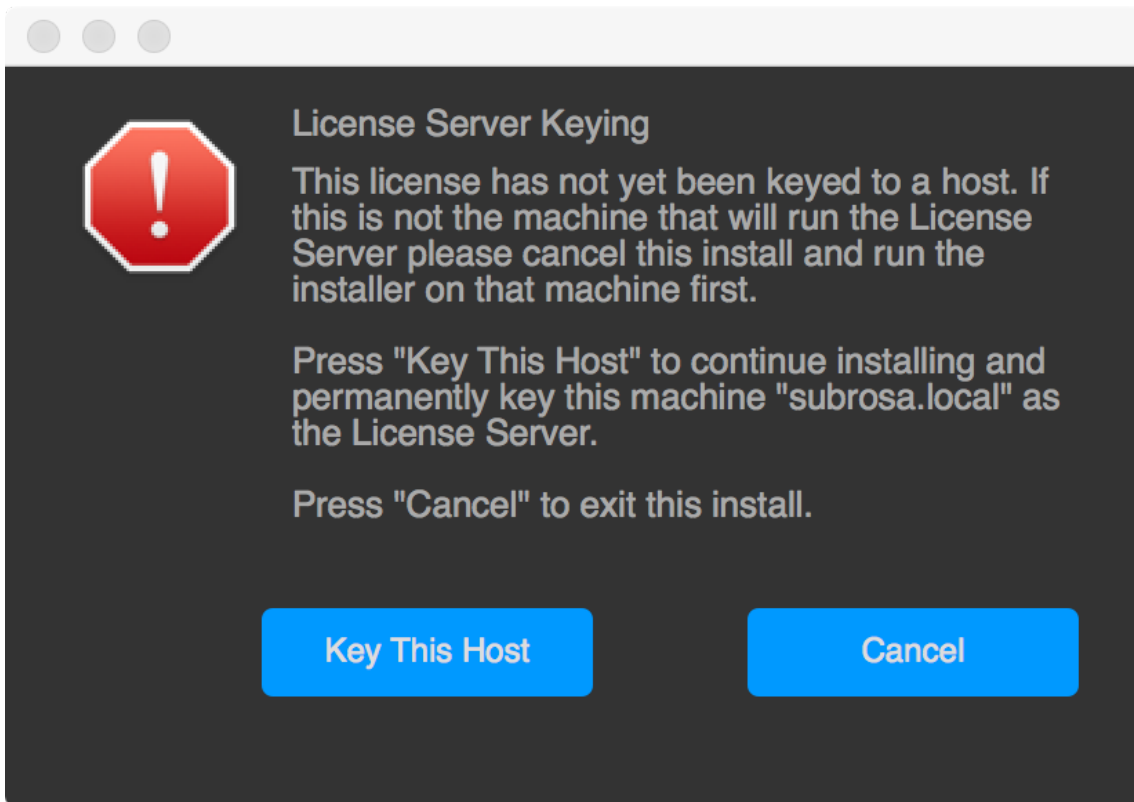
License Server Keying

This license has not yet been keyed to a host. If this is not the machine that will run the License Server please cancel this install and run the installer on that machine first.

Press "Key This Host" to continue installing and permanently key this machine "subrosa.local" as the License Server.

Press "Cancel" to exit this install.

Key This Host

Cancel